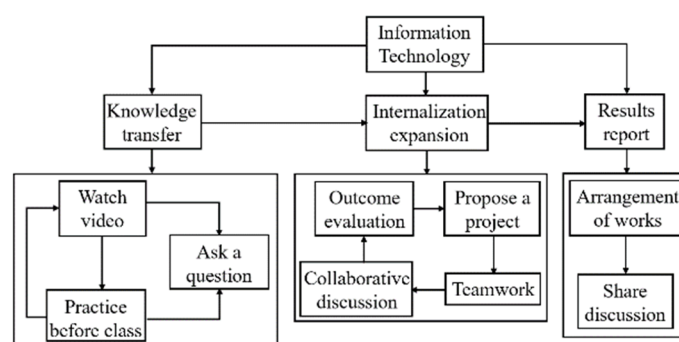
Information Technology

Knowledge transfer

Internalization expansion

Results report

Watch video

Ask a question

Practice before class

Outcome evaluation

Propose a project

Collaborative discussion

Teamwork

Arrangement of works

Share discussion